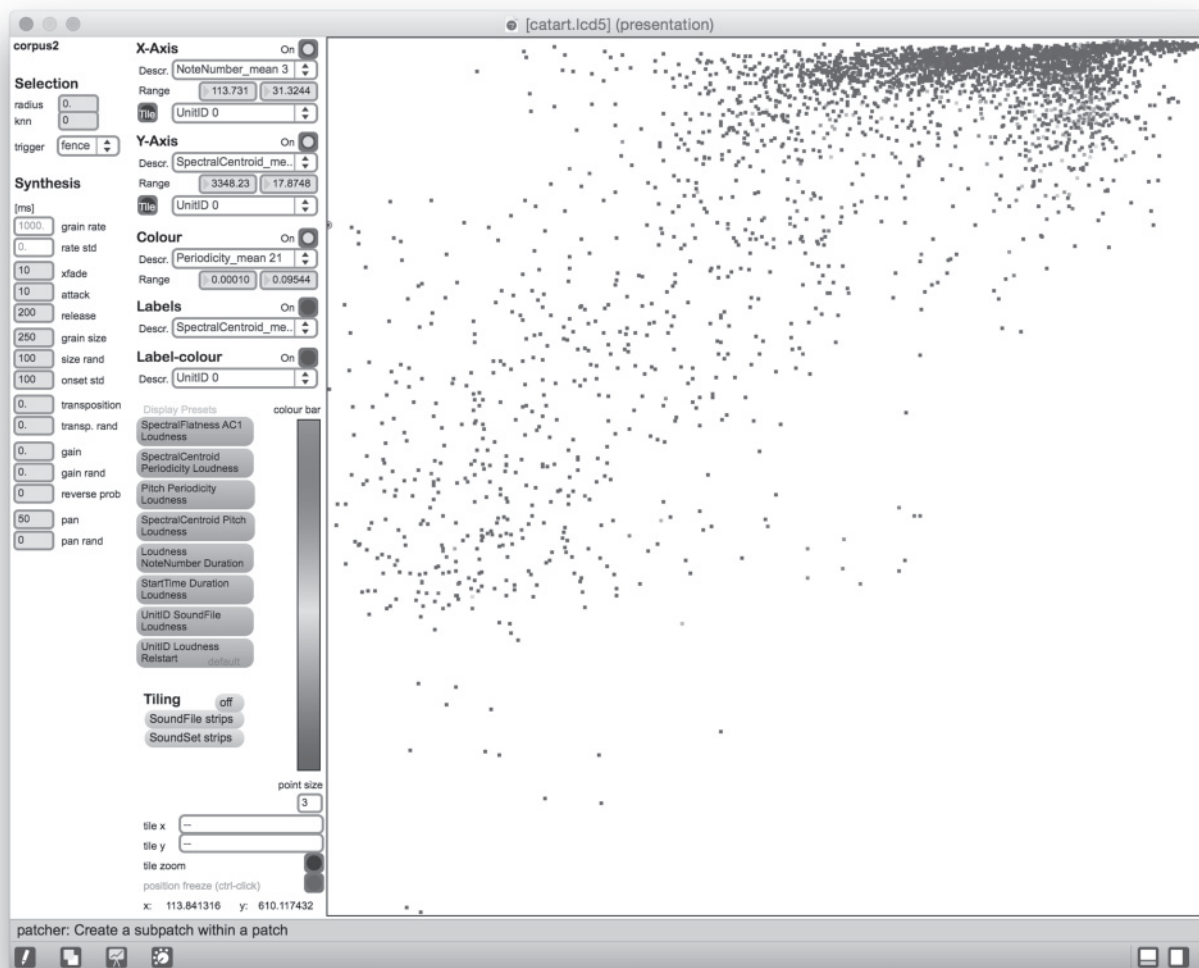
[catart.lcd5] (presentation)

corpus2

Selection
radius 0.
knn 0
trigger fence

Synthesis
[ms]
1000. grain rate
0. rate std
10 xfade
10 attack
200 release
250 grain size
100 size rand
100 onset std
0. transposition
0. transp. rand
0. gain
0. gain rand
0 reverse prob
50 pan
0 pan rand

X-Axis On
Descr. NoteNumber_mean 3
Range 113.731 31.3244
Tile UnitID 0

Y-Axis On
Descr. SpectralCentroid_me...
Range 3348.23 17.8748
Tile UnitID 0

Colour On
Descr. Periodicity_mean 21
Range 0.00010 0.09544

Labels On
Descr. SpectralCentroid_me...

Label-colour On
Descr. UnitID 0

Display Presets
colour bar
SpectralFlatness AC1 Loudness
SpectralCentroid Periodicity Loudness
Pitch Periodicity Loudness
SpectralCentroid Pitch Loudness
Loudness NoteNumber Duration
StartTime Duration Loudness
UnitID SoundFile Loudness
UnitID Loudness RelStart default

Tiling off
SoundFile strips
SoundSet strips

point size
3

tile x --
tile y --
tile zoom
position freeze (ctrl-click)

x: 113.841316 y: 610.117432

patcher: Create a subpatch within a patch